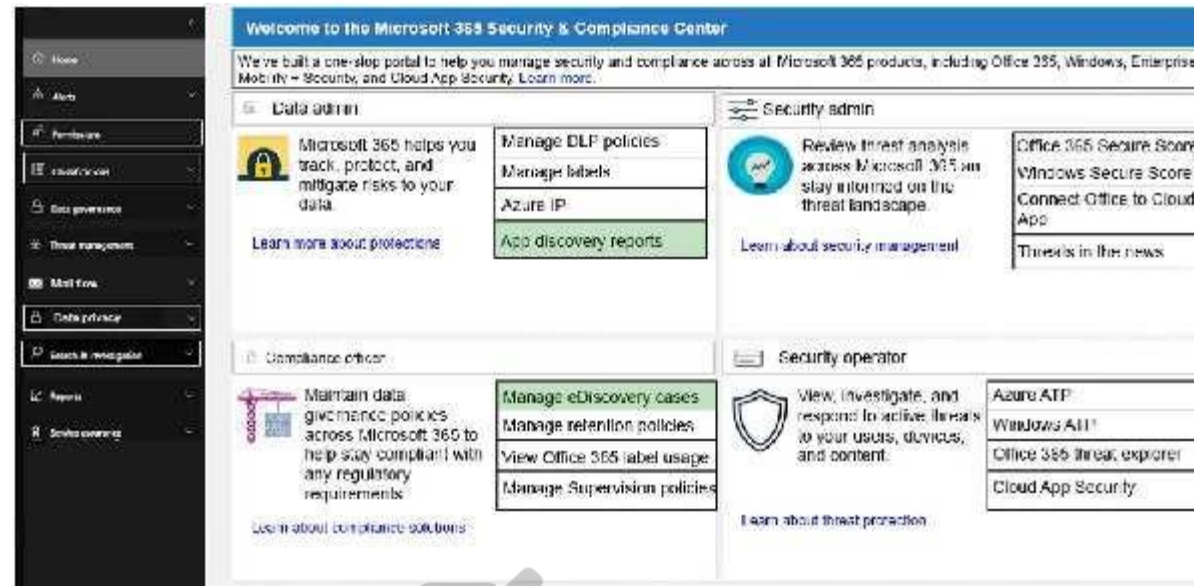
Home
Alerts
Permissions
Classification
Data governance
Threat management
Mail flow
Data privacy
Search & investigation
Reports
Service assurance

Welcome to the Microsoft 365 Security & Compliance Center

We've built a one-stop portal to help you manage security and compliance across all Microsoft 365 products, including Office 365, Windows, Enterprise Mobility + Security, and Cloud App Security. Learn more.

Data admin

Microsoft 365 helps you track, protect, and mitigate risks to your data.

Learn more about protections

| Manage DLP policies |
|---|
| Manage labels |
| Azure IP |
| App discovery reports |

Security admin

Review threat analysis across Microsoft 365 an stay informed on the threat landscape.

Learn about security management

| Office 365 Secure Score |
|---|
| Windows Secure Score |
| Connect Office to Cloud App |
| Threats in the news |

Compliance officer

Maintain data governance policies across Microsoft 365 to help stay compliant with any regulatory requirements.

Learn about compliance solutions

| Manage eDiscovery cases |
|---|
| Manage retention policies |
| View Office 365 label usage |
| Manage Supervision policies |

Security operator

View, investigate, and respond to active threats to your users, devices, and content.

Learn about threat protection

| Azure ATP |
|---|
| Windows ATP |
| Office 365 threat explorer |
| Cloud App Security |